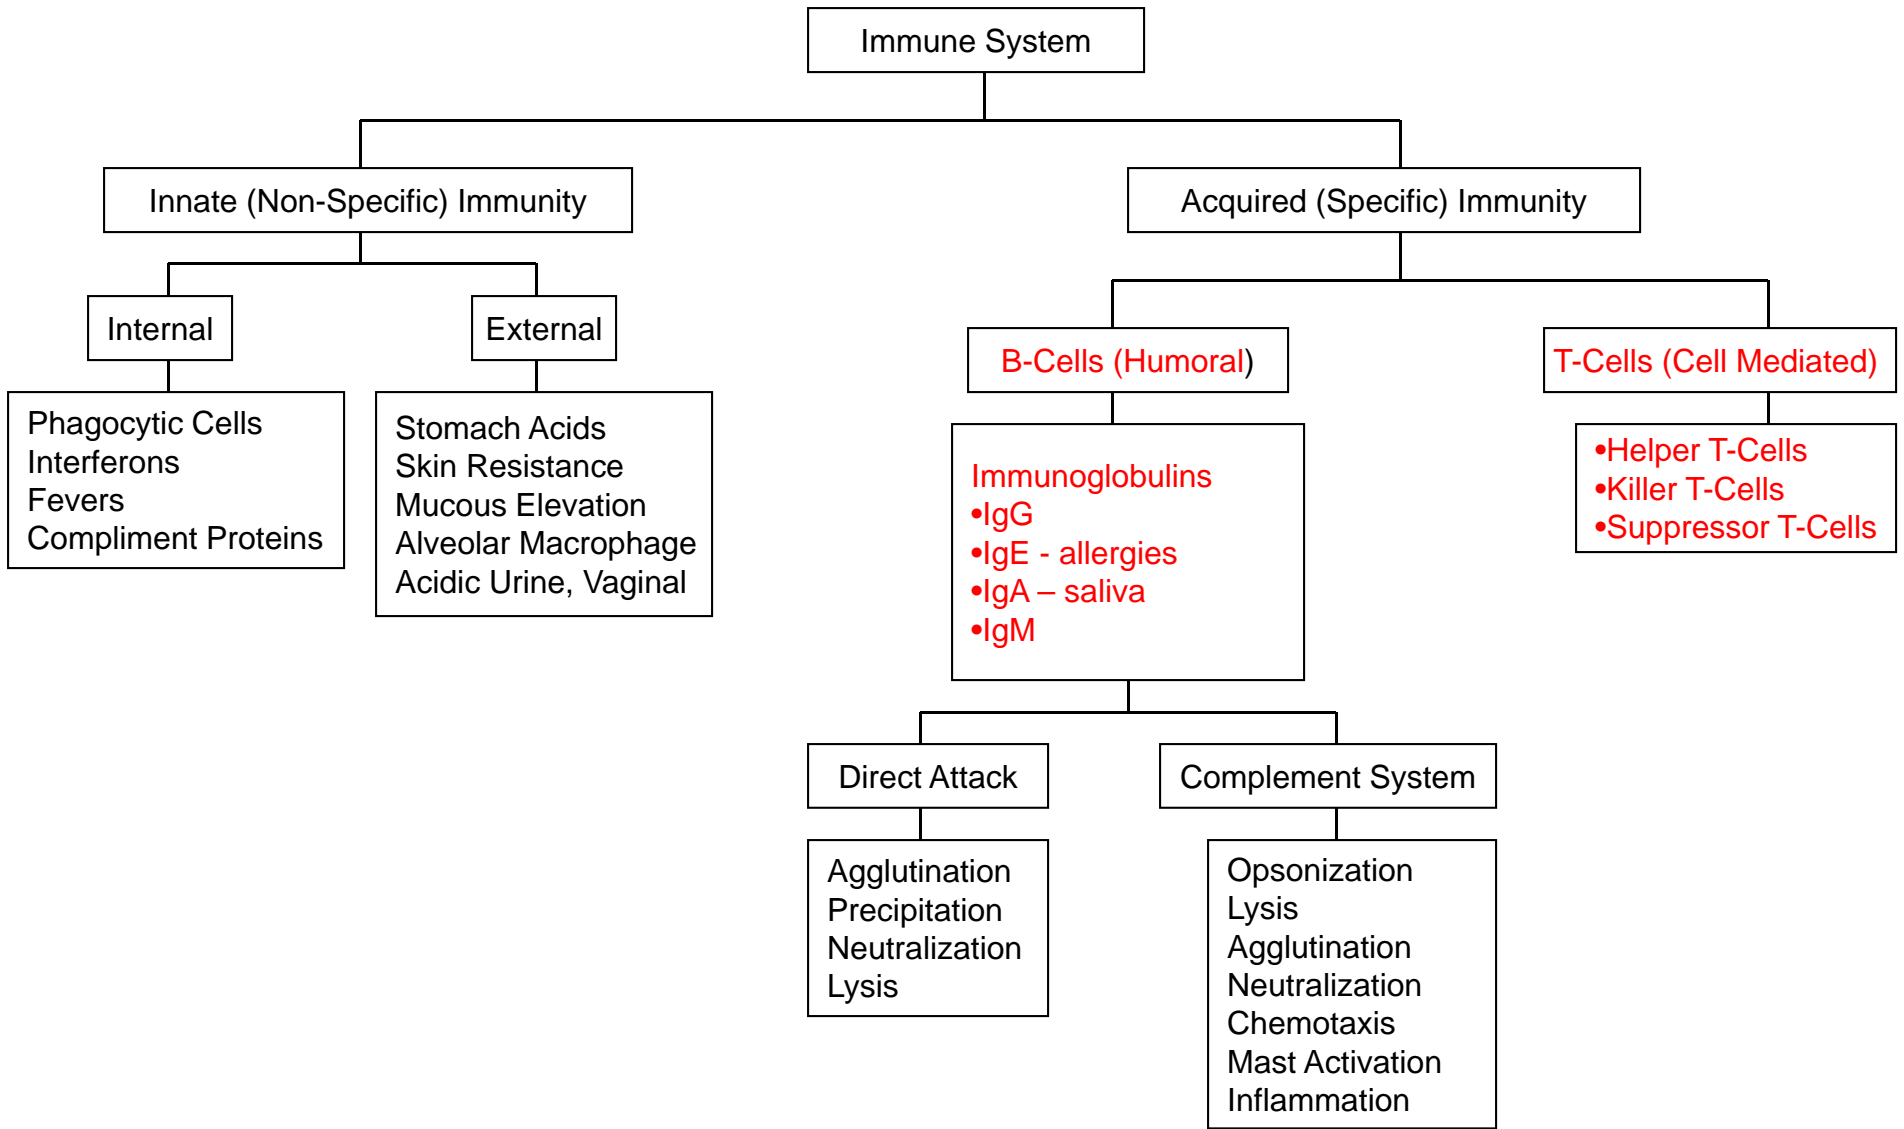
Immune System

Innate (Non-Specific) Immunity

Internal

Phagocytic Cells
Interferons
Fevers
Compliment Proteins

External

Stomach Acids
Skin Resistance
Mucous Elevation
Alveolar Macrophage
Acidic Urine, Vaginal

Acquired (Specific) Immunity

B-Cells (Humoral)

Immunoglobulins
•IgG
•IgE - allergies
•IgA – saliva
•IgM

Direct Attack

Agglutination
Precipitation
Neutralization
Lysis

Complement System

Opsonization
Lysis
Agglutination
Neutralization
Chemotaxis
Mast Activation
Inflammation

T-Cells (Cell Mediated)

•Helper T-Cells
•Killer T-Cells
•Suppressor T-Cells